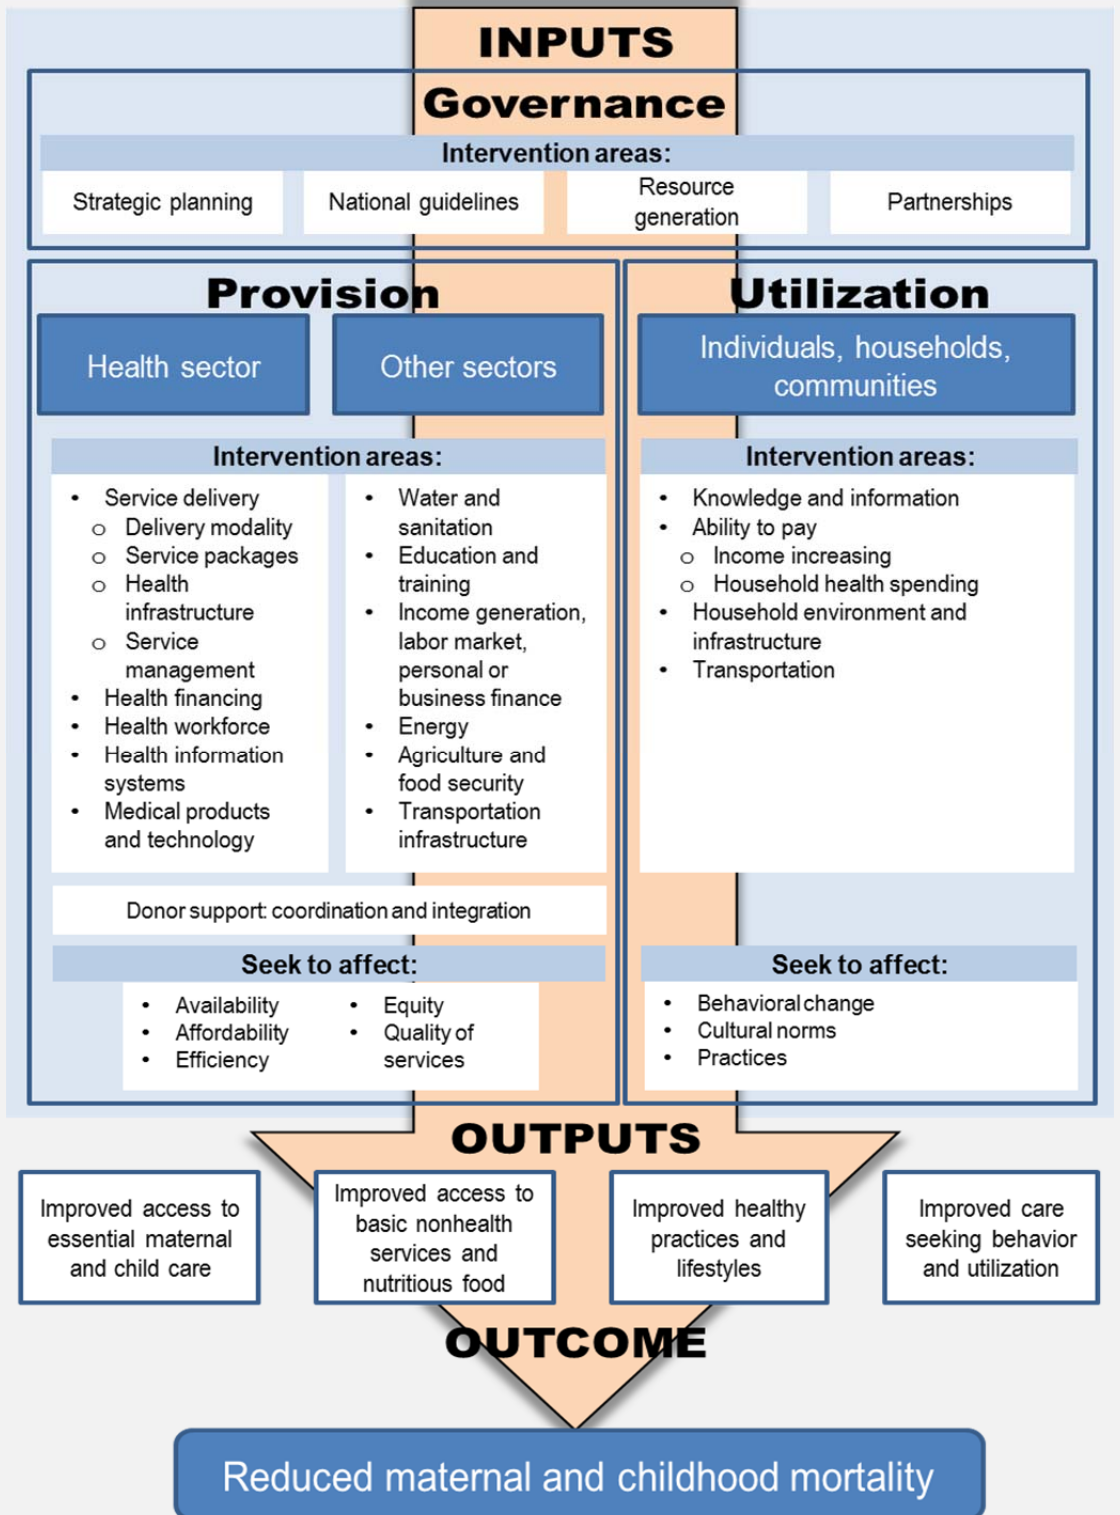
INPUTS

Governance

Intervention areas:

Strategic planning

National guidelines

Resource generation

Partnerships

Provision

Health sector

Other sectors

Intervention areas:

- Service delivery
  - Delivery modality
  - Service packages
  - Health infrastructure
  - Service management
- Health financing
- Health workforce
- Health information systems
- Medical products and technology

- Water and sanitation
- Education and training
- Income generation, labor market, personal or business finance
- Energy
- Agriculture and food security
- Transportation infrastructure

Donor support: coordination and integration

Seek to affect:

- Availability
- Affordability
- Efficiency

- Equity
- Quality of services

Utilization

Individuals, households, communities

Intervention areas:

- Knowledge and information
- Ability to pay
  - Income increasing
  - Household health spending
- Household environment and infrastructure
- Transportation

Seek to affect:

- Behavioral change
- Cultural norms
- Practices

OUTPUTS

Improved access to essential maternal and child care

Improved access to basic nonhealth services and nutritious food

Improved healthy practices and lifestyles

Improved care seeking behavior and utilization

OUTCOME

Reduced maternal and childhood mortality